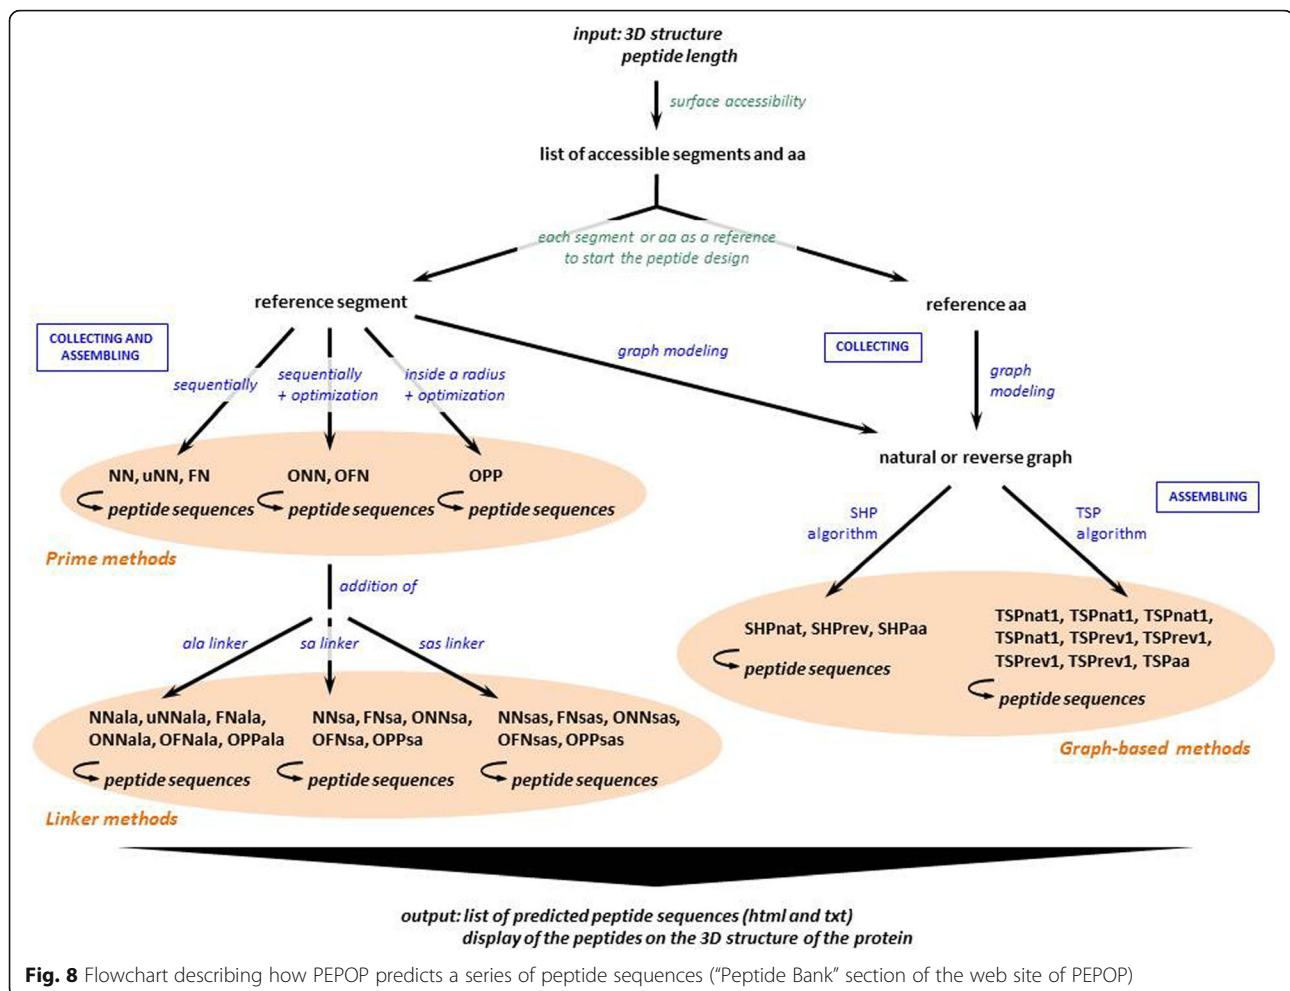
input: 3D structure
peptide length

surface accessibility

list of accessible segments and aa

each segment or aa as a reference
to start the peptide design

reference segment

reference aa

COLLECTING AND ASSEMBLING

sequentially

sequentially + optimization

inside a radius + optimization

graph modeling

COLLECTING

graph modeling

NN, uNN, FN
peptide sequences

ONN, OFN
peptide sequences

OPP
peptide sequences

natural or reverse graph

ASSEMBLING

SHP algorithm

TSP algorithm

Prime methods

addition of

ala linker

sa linker

sas linker

SHPnat, SHPrev, SHPaa
peptide sequences

TSPnat1, TSPnat1, TSPnat1, TSPnat1, TSPrev1, TSPrev1, TSPrev1, TSPrev1, TSPaa
peptide sequences

NNala, uNNala, FNala, ONNala, OFNala, OPPala
peptide sequences

NNsa, FNsa, ONNsa, OFNsa, OPPsa
peptide sequences

NNsas, FNsas, ONNsas, OFNsas, OPPsas
peptide sequences

Graph-based methods

Linker methods

output: list of predicted peptide sequences (html and txt)
display of the peptides on the 3D structure of the protein

Fig. 8 Flowchart describing how PEPOP predicts a series of peptide sequences ("Peptide Bank" section of the web site of PEPOP)